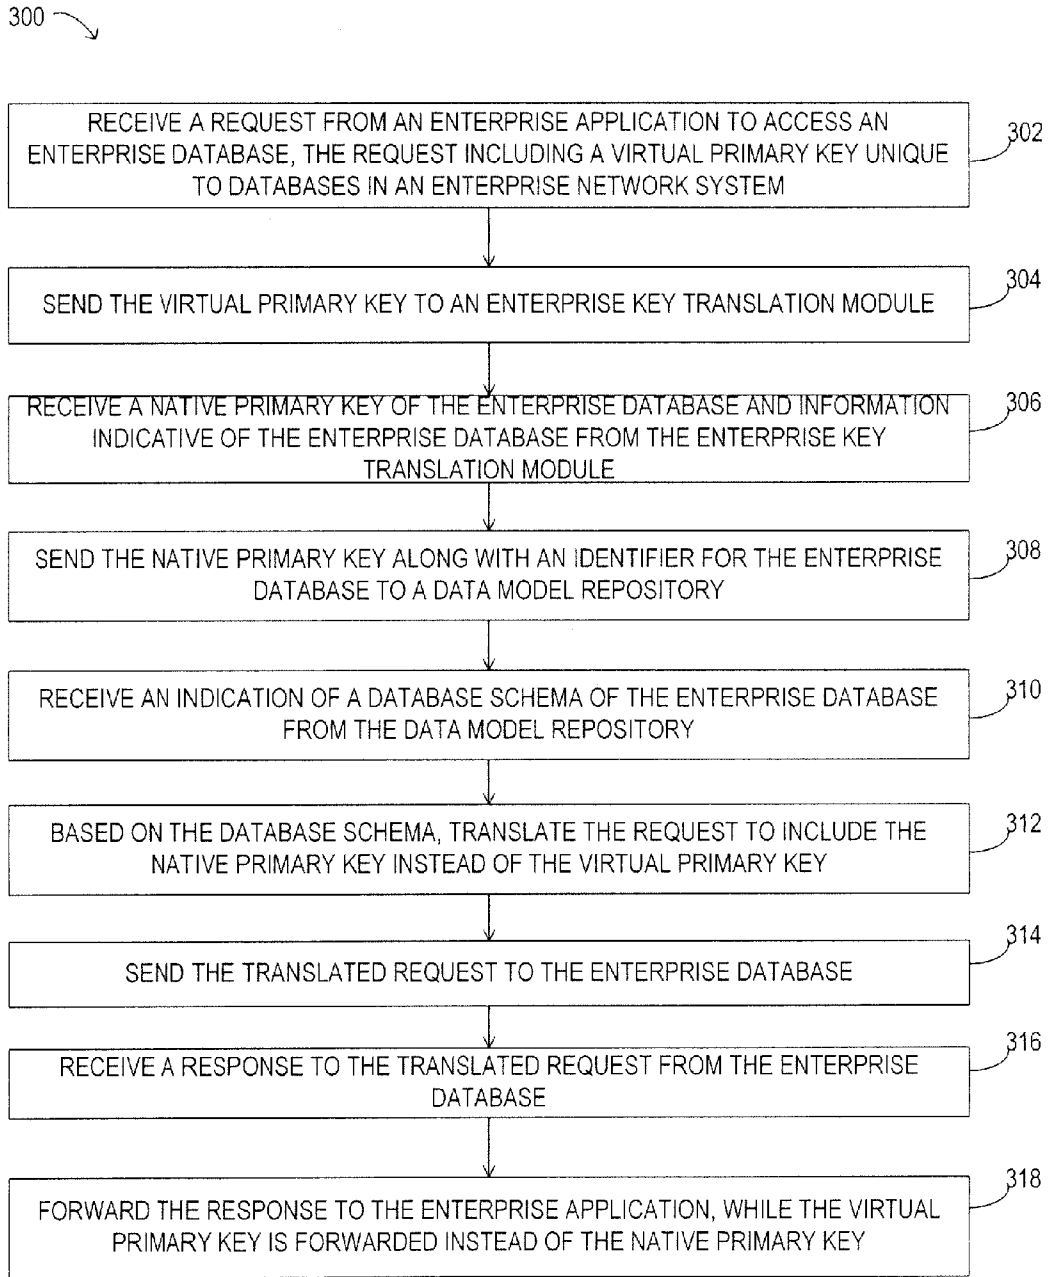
300

RECEIVE A REQUEST FROM AN ENTERPRISE APPLICATION TO ACCESS AN ENTERPRISE DATABASE, THE REQUEST INCLUDING A VIRTUAL PRIMARY KEY UNIQUE TO DATABASES IN AN ENTERPRISE NETWORK SYSTEM

302

SEND THE VIRTUAL PRIMARY KEY TO AN ENTERPRISE KEY TRANSLATION MODULE

304

RECEIVE A NATIVE PRIMARY KEY OF THE ENTERPRISE DATABASE AND INFORMATION INDICATIVE OF THE ENTERPRISE DATABASE FROM THE ENTERPRISE KEY TRANSLATION MODULE

306

SEND THE NATIVE PRIMARY KEY ALONG WITH AN IDENTIFIER FOR THE ENTERPRISE DATABASE TO A DATA MODEL REPOSITORY

308

RECEIVE AN INDICATION OF A DATABASE SCHEMA OF THE ENTERPRISE DATABASE FROM THE DATA MODEL REPOSITORY

310

BASED ON THE DATABASE SCHEMA, TRANSLATE THE REQUEST TO INCLUDE THE NATIVE PRIMARY KEY INSTEAD OF THE VIRTUAL PRIMARY KEY

312

SEND THE TRANSLATED REQUEST TO THE ENTERPRISE DATABASE

314

RECEIVE A RESPONSE TO THE TRANSLATED REQUEST FROM THE ENTERPRISE DATABASE

316

FORWARD THE RESPONSE TO THE ENTERPRISE APPLICATION, WHILE THE VIRTUAL PRIMARY KEY IS FORWARDED INSTEAD OF THE NATIVE PRIMARY KEY

318